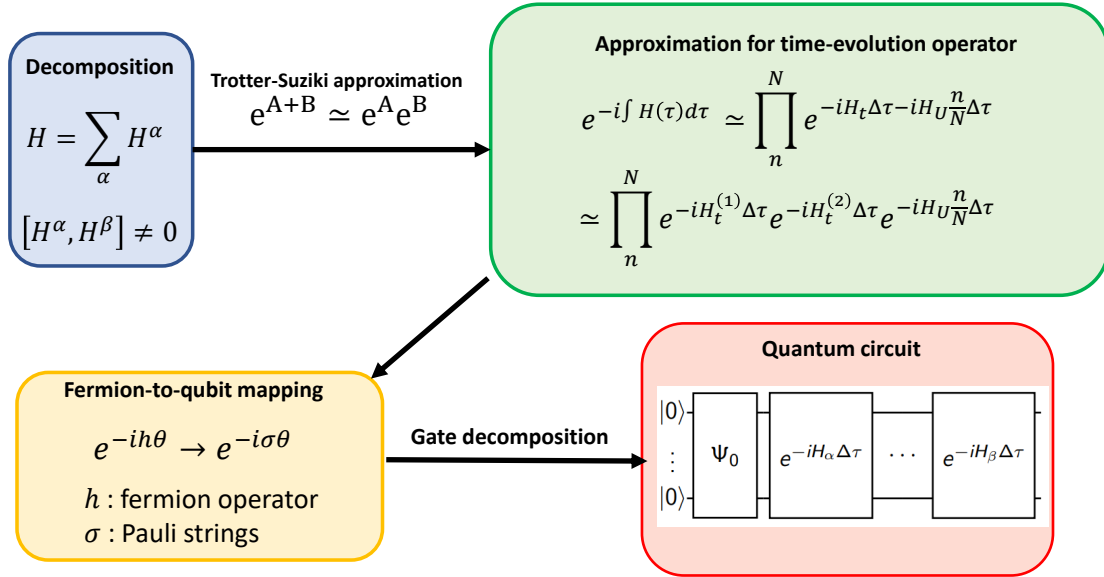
Decomposition

$H = \sum_{\alpha} H^{\alpha}$

$[H^{\alpha}, H^{\beta}] \neq 0$

Trotter-Suziki approximation

$e^{A+B} \simeq e^{A}e^{B}$

Approximation for time-evolution operator

$e^{-i\int H(\tau)d\tau} \simeq \prod_{n}^{N} e^{-iH_t\Delta\tau - iH_U\frac{n}{N}\Delta\tau}$

$\simeq \prod_{n}^{N} e^{-iH_t^{(1)}\Delta\tau} e^{-iH_t^{(2)}\Delta\tau} e^{-iH_U\frac{n}{N}\Delta\tau}$

Fermion-to-qubit mapping

$e^{-ih\theta} \rightarrow e^{-i\sigma\theta}$

$h$ : fermion operator

$\sigma$ : Pauli strings

Gate decomposition

Quantum circuit

$|0\rangle$

$\vdots$

$|0\rangle$

$\Psi_0$

$e^{-iH_\alpha\Delta\tau}$

$\cdots$

$e^{-iH_\beta\Delta\tau}$